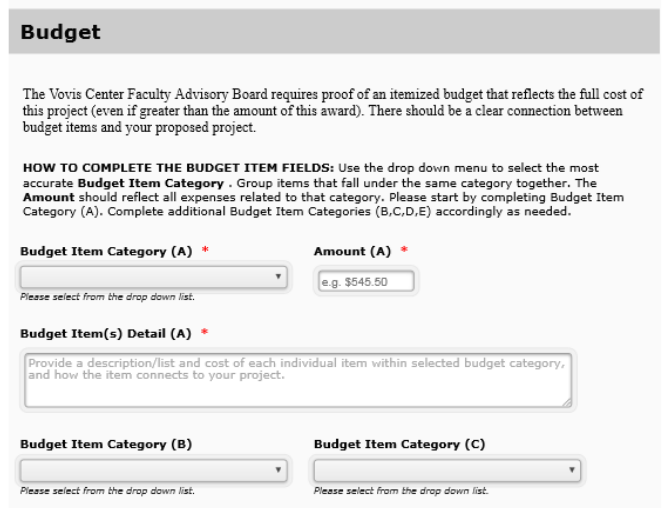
Budget

The Vovis Center Faculty Advisory Board requires proof of an itemized budget that reflects the full cost of this project (even if greater than the amount of this award). There should be a clear connection between budget items and your proposed project.

HOW TO COMPLETE THE BUDGET ITEM FIELDS: Use the drop down menu to select the most accurate Budget Item Category . Group items that fall under the same category together. The Amount should reflect all expenses related to that category. Please start by completing Budget Item Category (A). Complete additional Budget Item Categories (B,C,D,E) accordingly as needed.

Budget Item Category (A) *

Please select from the drop down list.

Amount (A) *

e.g. $545.50

Budget Item(s) Detail (A) *

Provide a description/list and cost of each individual item within selected budget category, and how the item connects to your project.

Budget Item Category (B)

Please select from the drop down list.

Budget Item Category (C)

Please select from the drop down list.